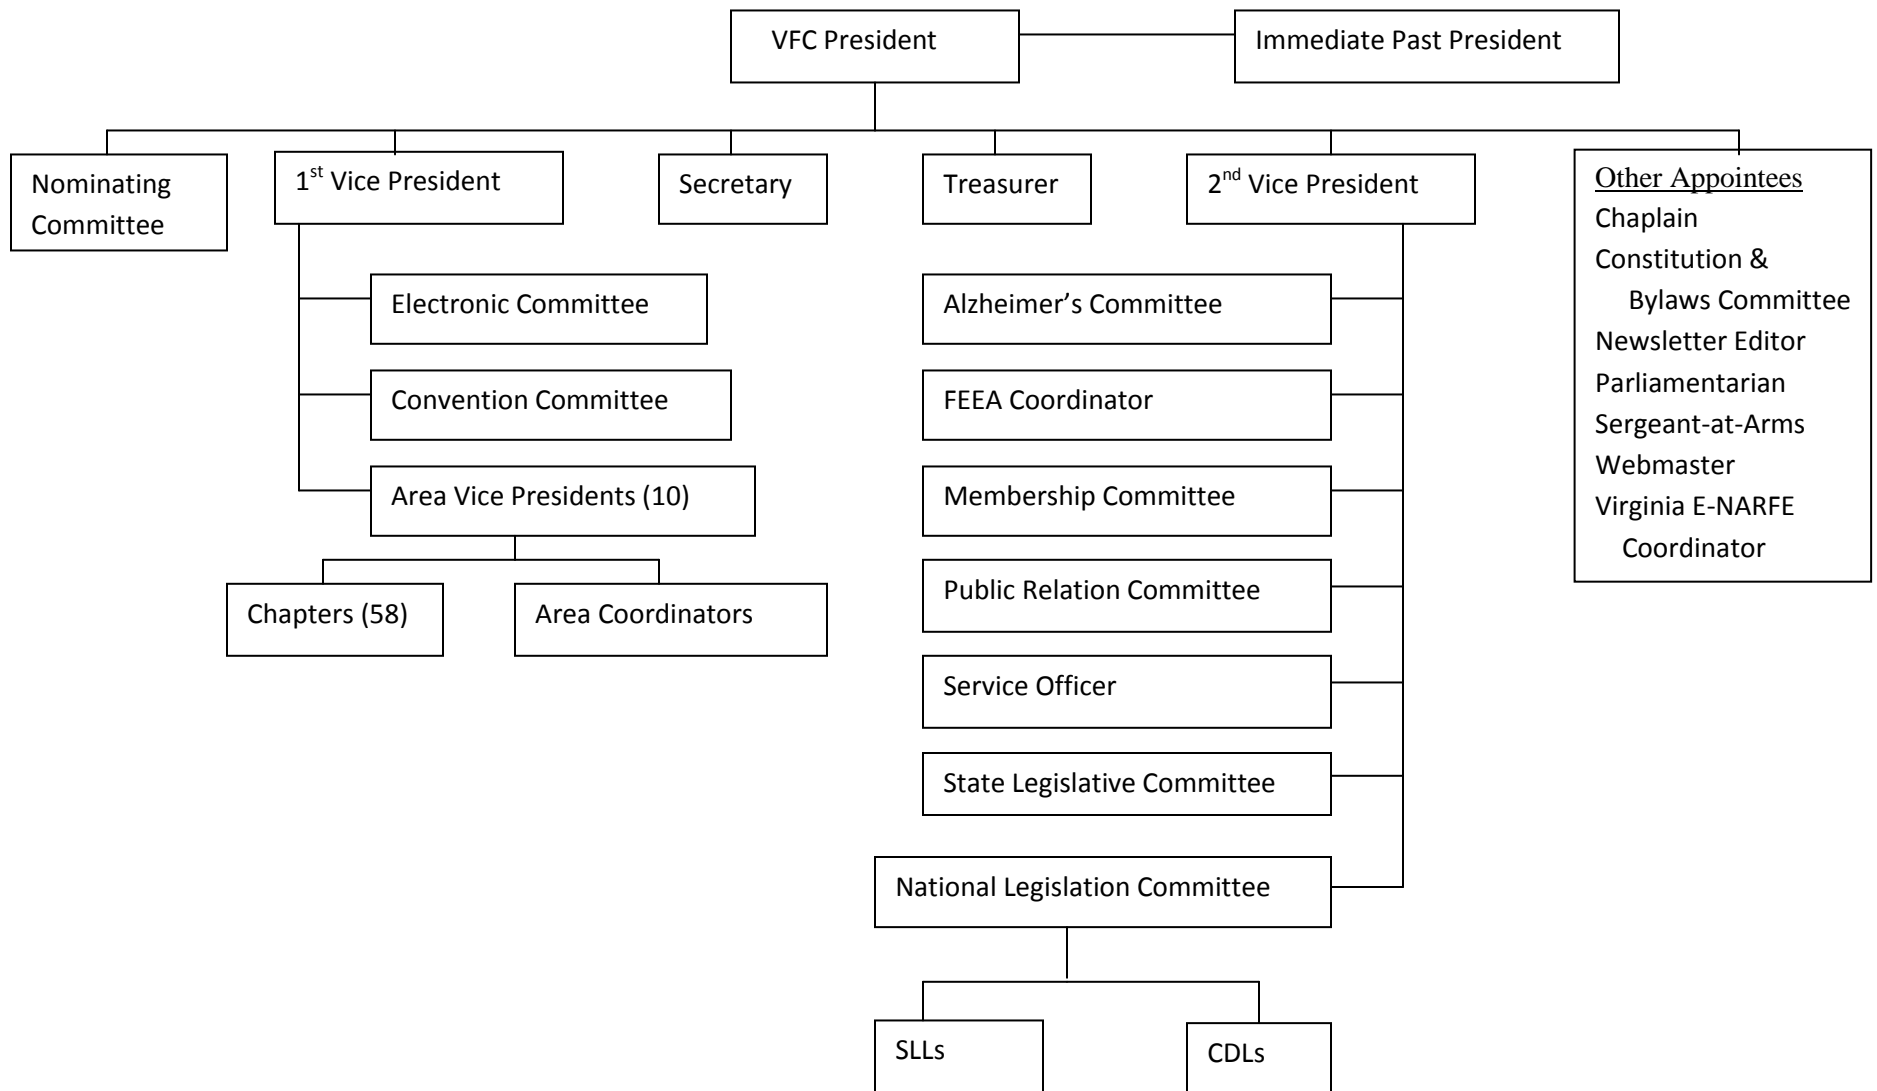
VFC President

Immediate Past President

Nominating Committee

1$^{st}$ Vice President

Secretary

Treasurer

2$^{nd}$ Vice President

Other Appointees
Chaplain
Constitution & Bylaws Committee
Newsletter Editor
Parliamentarian
Sergeant-at-Arms
Webmaster
Virginia E-NARFE Coordinator

Electronic Committee

Convention Committee

Area Vice Presidents (10)

Chapters (58)

Area Coordinators

Alzheimer's Committee

FEEA Coordinator

Membership Committee

Public Relation Committee

Service Officer

State Legislative Committee

National Legislation Committee

SLLs

CDLs